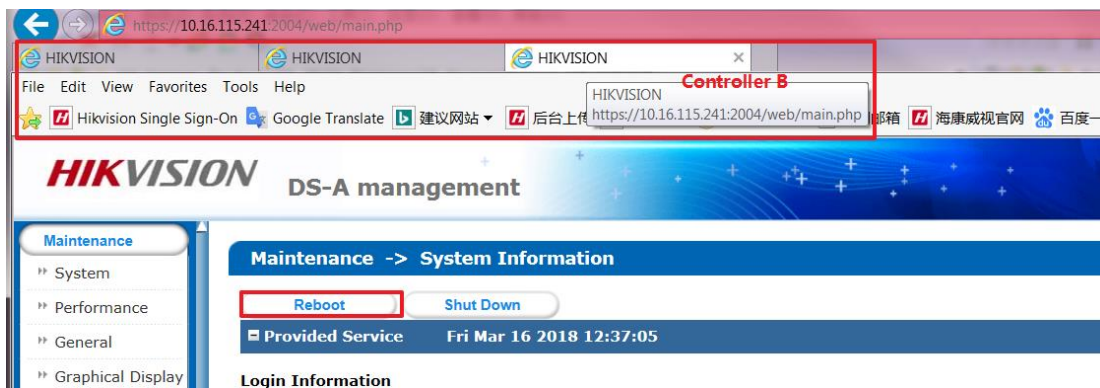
https://10.16.115.241:2004/web/main.php

HIKVISION
HIKVISION
HIKVISION ×

Controller B

File Edit View Favorites Tools Help

Hikvision Single Sign-On Google Translate 建议网站 ▾ 后台上传 HIKVISION https://10.16.115.241:2004/web/main.php 邮箱 海康威视官网 百度一

HIKVISION DS-A management

Maintenance
System
Performance
General
Graphical Display

Maintenance -> System Information

Reboot
Shut Down

Provided Service Fri Mar 16 2018 12:37:05

Login Information